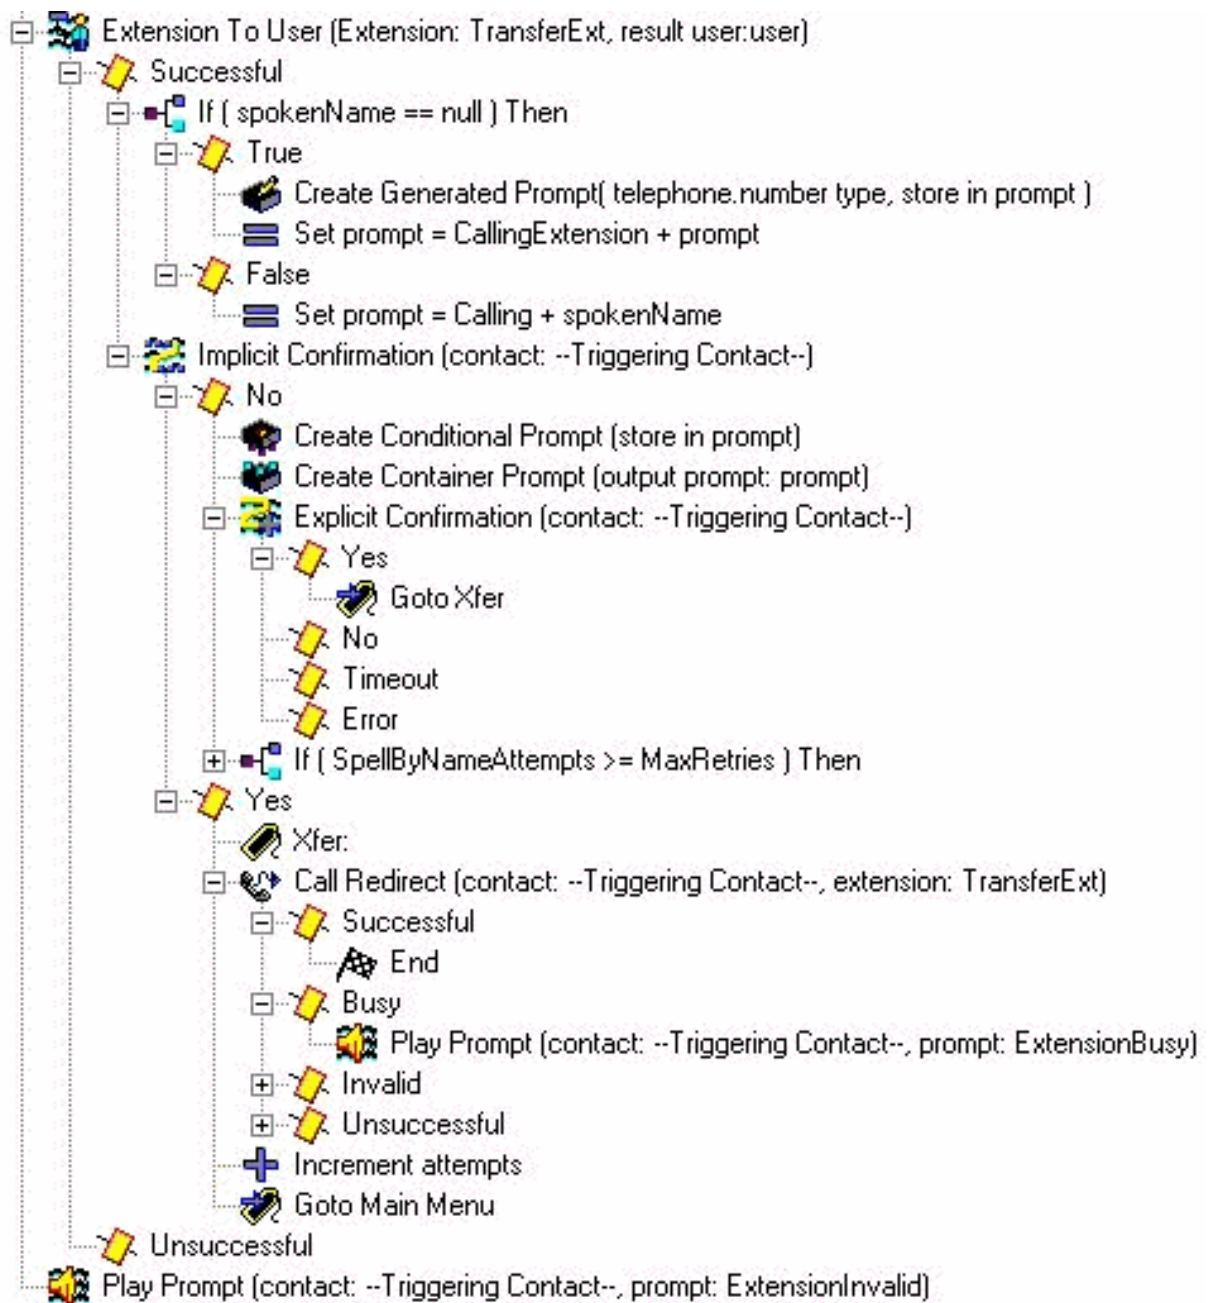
Extension To User (Extension: TransferExt, result user:user)
Successful
If ( spokenName == null ) Then
True
Create Generated Prompt( telephone.number type, store in prompt )
Set prompt = CallingExtension + prompt
False
Set prompt = Calling + spokenName
Implicit Confirmation (contact: --Triggering Contact--)
No
Create Conditional Prompt (store in prompt)
Create Container Prompt (output prompt: prompt)
Explicit Confirmation (contact: --Triggering Contact--)
Yes
Goto Xfer
No
Timeout
Error
If ( SpellByNameAttempts >= MaxRetries ) Then
Yes
Xfer:
Call Redirect (contact: --Triggering Contact--, extension: TransferExt)
Successful
End
Busy
Play Prompt (contact: --Triggering Contact--, prompt: ExtensionBusy)
Invalid
Unsuccessful
Increment attempts
Goto Main Menu
Unsuccessful
Play Prompt (contact: --Triggering Contact--, prompt: ExtensionInvalid)